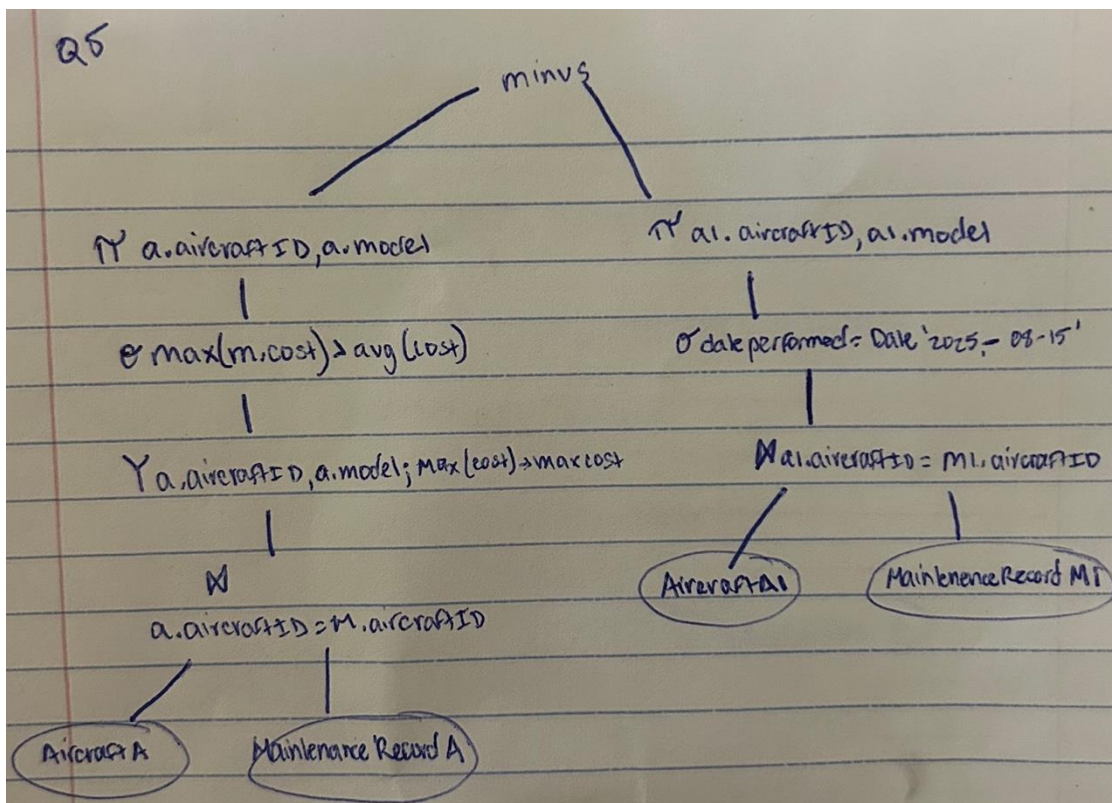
Q5

minus

$\pi$ a.aircraftID, a.model

$\sigma$ max(m.cost) > avg(cost)

$\gamma$ a.aircraftID, a.model; max(cost) → maxcost

$\bowtie$
a.aircraftID = M.aircraftID

AircraftA

Maintenance Record A

$\pi$ a1.aircraftID, a1.model

$\sigma$ dateperformed = Date '2025 - 08-15'

$\bowtie$ a1.aircraftID = M1.aircraftID

AircraftA1

MaintenenceRecord M1